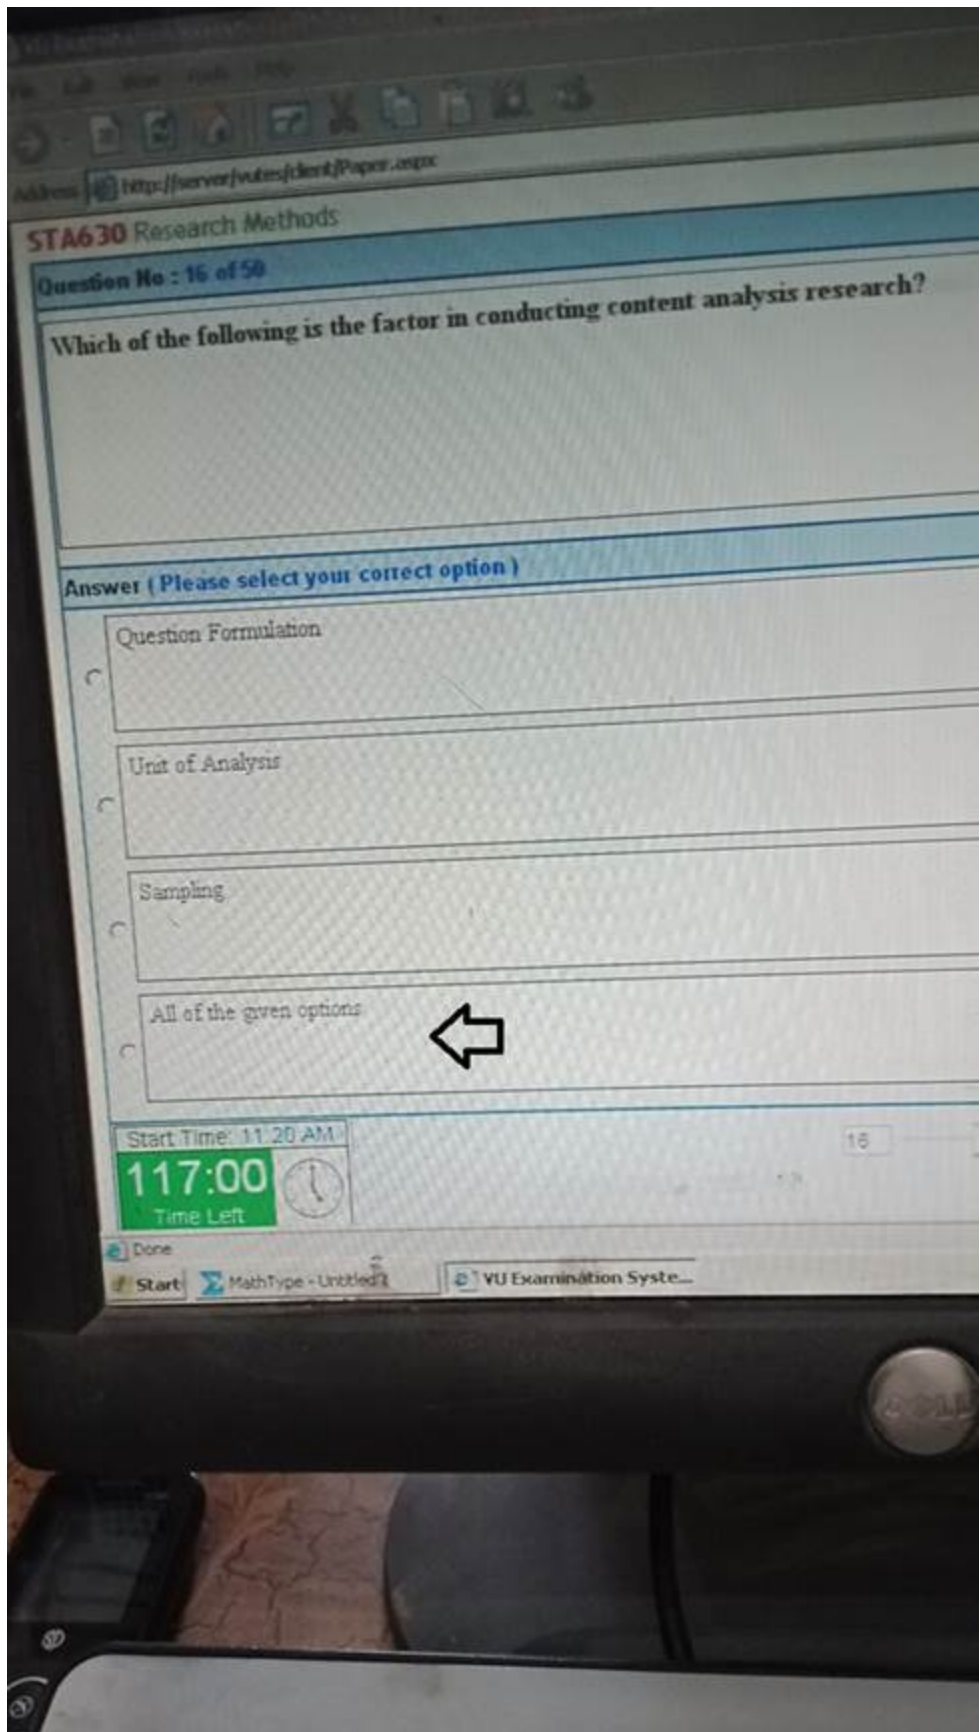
Address http://server/vutes/client/Paper.aspx

STA630 Research Methods

Question No : 16 of 50

Which of the following is the factor in conducting content analysis research?

Answer ( Please select your correct option )

Question Formulation

Unit of Analysis

Sampling

All of the given options

Start Time: 11:20 AM

117:00
Time Left

16

Done

Start MathType - Untitled VU Examination Syste...